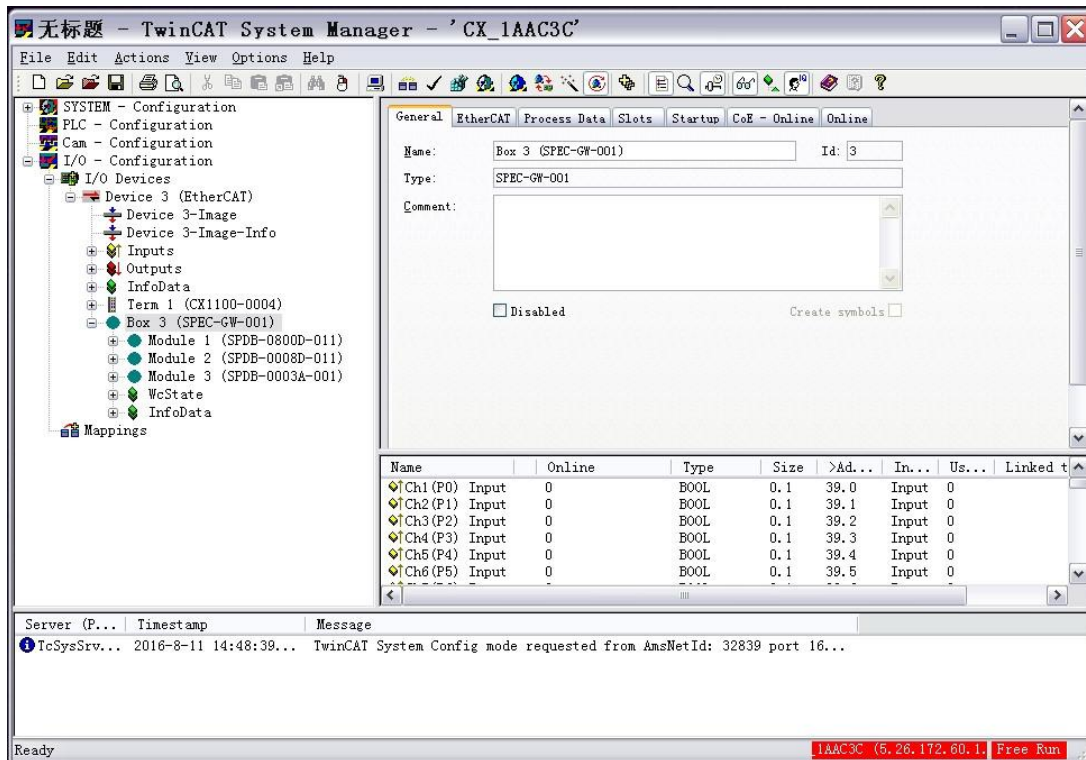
无标题 - TwinCAT System Manager - 'CX_1AAC3C'

File Edit Actions View Options Help

SYSTEM - Configuration
PLC - Configuration
Cam - Configuration
I/O - Configuration
I/O Devices
Device 3 (EtherCAT)
Device 3-Image
Device 3-Image-Info
Inputs
Outputs
InfoData
Term 1 (CX1100-0004)
Box 3 (SPEC-GW-001)
Module 1 (SPDB-0800D-011)
Module 2 (SPDB-0008D-011)
Module 3 (SPDB-0003A-001)
WcState
InfoData
Mappings

General | EtherCAT | Process Data | Slots | Startup | CoE - Online | Online

Name: Box 3 (SPEC-GW-001) Id: 3
Type: SPEC-GW-001
Comment:

Disabled
Create symbols

| Name | Online | Type | Size | >Ad... | In... | Us... | Linked t |
|---|---|---|---|---|---|---|---|
| Ch1(P0) Input | 0 | BOOL | 0.1 | 39.0 | Input | 0 | |
| Ch2(P1) Input | 0 | BOOL | 0.1 | 39.1 | Input | 0 | |
| Ch3(P2) Input | 0 | BOOL | 0.1 | 39.2 | Input | 0 | |
| Ch4(P3) Input | 0 | BOOL | 0.1 | 39.3 | Input | 0 | |
| Ch5(P4) Input | 0 | BOOL | 0.1 | 39.4 | Input | 0 | |
| Ch6(P5) Input | 0 | BOOL | 0.1 | 39.5 | Input | 0 | |

| Server (P... | Timestamp | Message |
|---|---|---|
| TcSysSrv... | 2016-8-11 14:48:39... | TwinCAT System Config mode requested from AmsNetId: 32839 port 16... |

Ready
1AAC3C (5.26.172.60.1. Free Run